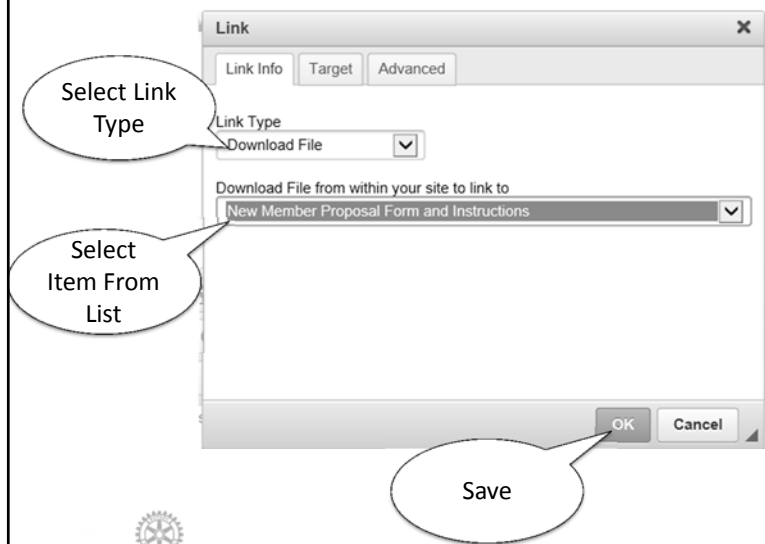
Link

Link Info | Target | Advanced

Select Link Type

Link Type
Download File

Download File from within your site to link to
New Member Proposal Form and Instructions

Select Item From List

OK
Cancel

Save